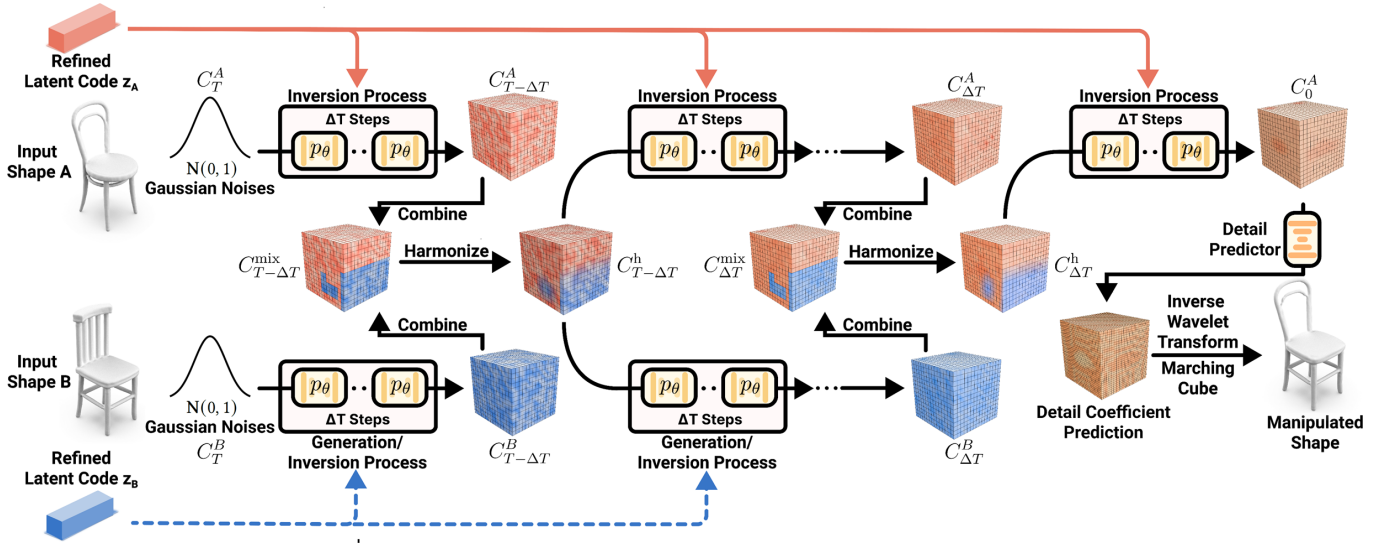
Refined Latent Code $z_A$

Input Shape A

$C_T^A$

$N(0,1)$
Gaussian Noises

Inversion Process
ΔT Steps
$p_\theta$ · · $p_\theta$

$C_{T-\Delta T}^A$

Combine

$C_{T-\Delta T}^{mix}$

Harmonize

$C_{T-\Delta T}^{h}$

Inversion Process
ΔT Steps
$p_\theta$ · · $p_\theta$

$C_{\Delta T}^A$

Combine

$C_{\Delta T}^{mix}$

Harmonize

$C_{\Delta T}^{h}$

Inversion Process
ΔT Steps
$p_\theta$ · · $p_\theta$

$C_0^A$

Detail Predictor

Combine

Combine

Input Shape B

$N(0,1)$
Gaussian Noises
$C_T^B$

$p_\theta$ · · $p_\theta$
ΔT Steps
Generation/ Inversion Process

$C_{T-\Delta T}^B$

$p_\theta$ · · $p_\theta$
ΔT Steps
Generation/ Inversion Process

$C_{\Delta T}^B$

Inverse Wavelet Transform
Marching Cube

Detail Coefficient Prediction

Manipulated Shape

Refined Latent Code $z_B$